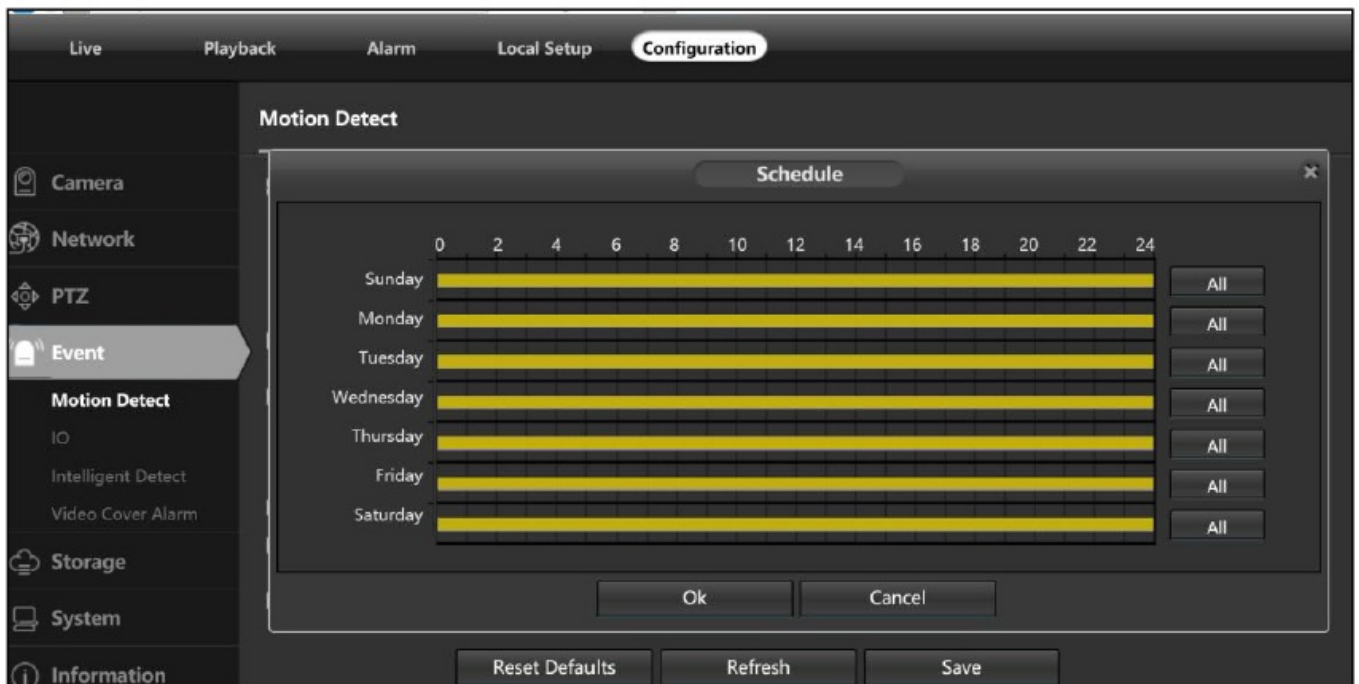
Live Playback Alarm Local Setup Configuration

Motion Detect

Camera
Network
PTZ
Event
Motion Detect
IO
Intelligent Detect
Video Cover Alarm
Storage
System
Information

Schedule

| | 0 2 4 6 8 10 12 14 16 18 20 22 24 | |
|---|---|---|
| Sunday | | All |
| Monday | | All |
| Tuesday | | All |
| Wednesday | | All |
| Thursday | | All |
| Friday | | All |
| Saturday | | All |

Ok Cancel

Reset Defaults Refresh Save